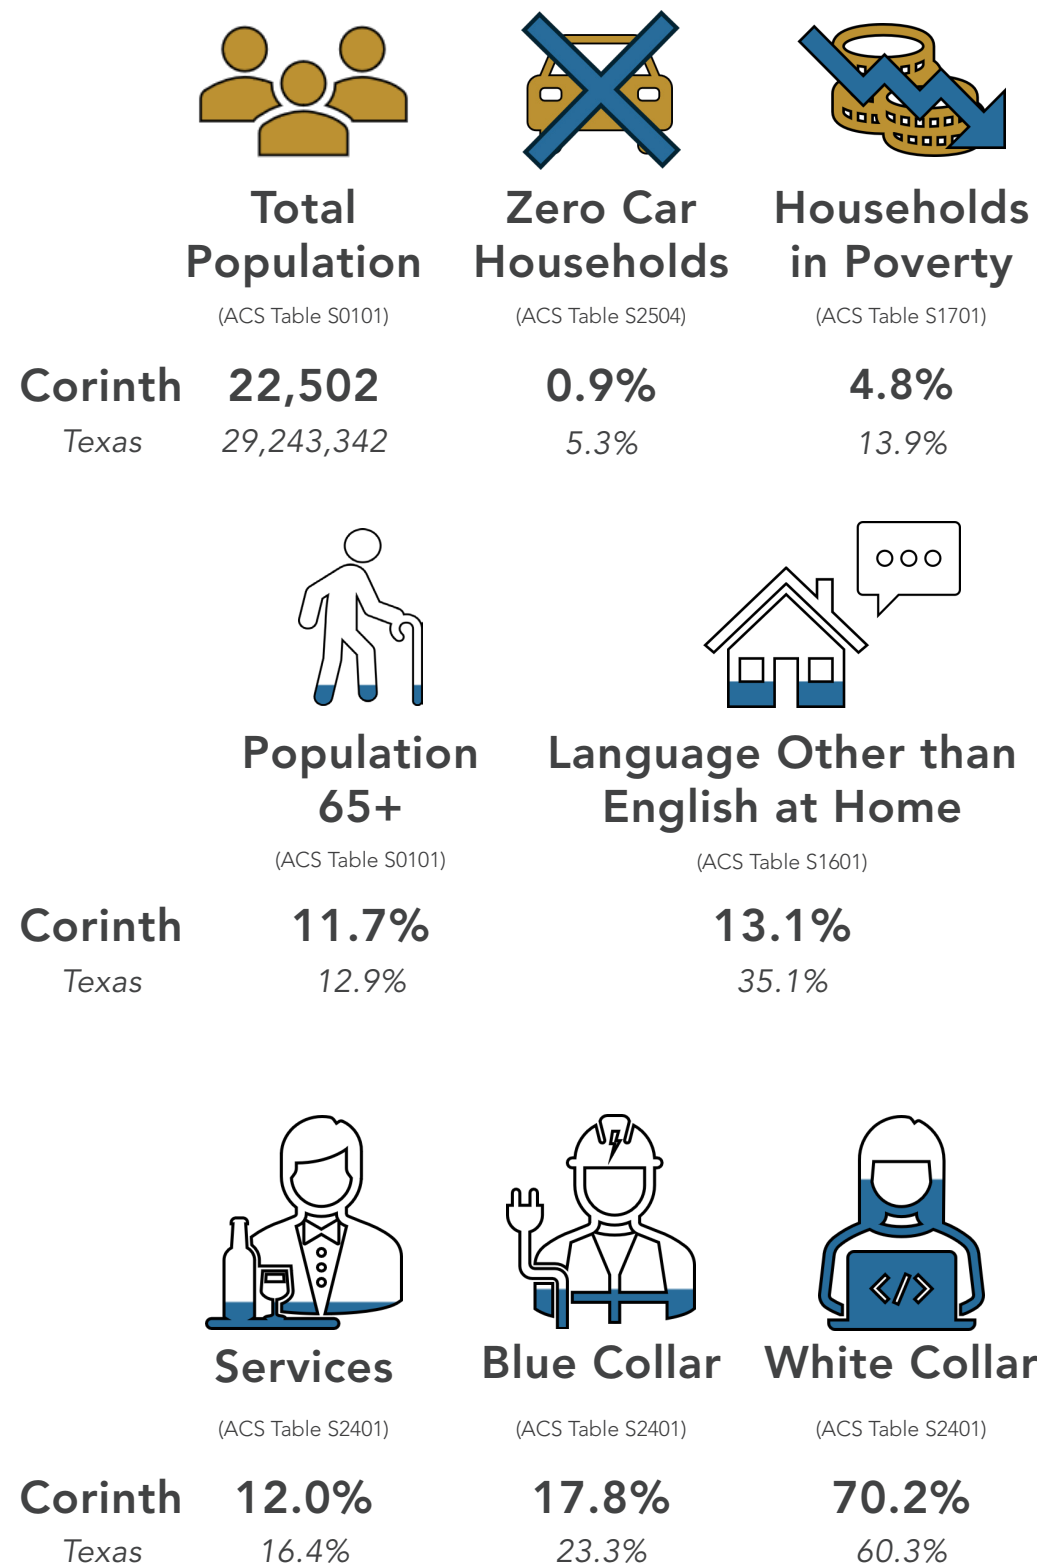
Total Population
(ACS Table S0101)

Zero Car Households
(ACS Table S2504)

Households in Poverty
(ACS Table S1701)

| | Total Population | Zero Car Households | Households in Poverty |
|---|---|---|---|
| Corinth | 22,502 | 0.9% | 4.8% |
| Texas | 29,243,342 | 5.3% | 13.9% |

Population 65+
(ACS Table S0101)

Language Other than English at Home
(ACS Table S1601)

| | Population 65+ | Language Other than English at Home |
|---|---|---|
| Corinth | 11.7% | 13.1% |
| Texas | 12.9% | 35.1% |

</>

Services
(ACS Table S2401)

Blue Collar
(ACS Table S2401)

White Collar
(ACS Table S2401)

| | Services | Blue Collar | White Collar |
|---|---|---|---|
| Corinth | 12.0% | 17.8% | 70.2% |
| Texas | 16.4% | 23.3% | 60.3% |